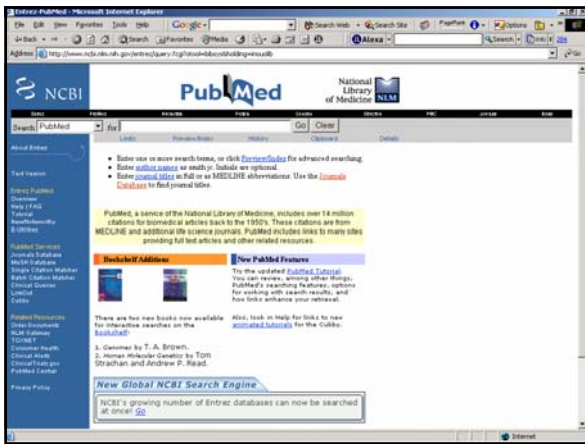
Entrez-PubMed - Microsoft Internet Explorer

File Edit View Favorites Tools Help

Google

Search Web

Search Site

PageRank

Options

Back

Search

Favorites

Media

Alexa

Search

Address http://www.ncbi.nlm.nih.gov/entrez/query.fcgi?otool=bibsys&holding=inoudlib

Go

NCBI

PubMed

National Library of Medicine NLM

Entrez PubMed Nucleotide Protein Genome Structure PMC Journals Books

Search PubMed for Go Clear

Limits Preview/Index History Clipboard Details

About Entrez

Text Version

Entrez PubMed
Overview
Help | FAQ
Tutorial
New/Noteworthy
E-Utilities

PubMed Services
Journals Database
MeSH Database
Single Citation Matcher
Batch Citation Matcher
Clinical Queries
LinkOut
Cubby

Related Resources
Order Documents
NLM Gateway
TOXNET
Consumer Health
Clinical Alerts
ClinicalTrials.gov
PubMed Central

Privacy Policy

• Enter one or more search terms, or click Preview/Index for advanced searching.
• Enter author names as smith jc. Initials are optional.
• Enter journal titles in full or as MEDLINE abbreviations. Use the Journals Database to find journal titles.

PubMed, a service of the National Library of Medicine, includes over 14 million citations for biomedical articles back to the 1950's. These citations are from MEDLINE and additional life science journals. PubMed includes links to many sites providing full text articles and other related resources.

Bookshelf Additions

There are two new books now available for interactive searches on the Bookshelf:

1. Genomes by T. A. Brown.
2. Human Molecular Genetics by Tom Strachan and Andrew P. Read.

New PubMed Features

Try the updated PubMed Tutorial. You can review, among other things, PubMed's searching features, options for working with search results, and how links enhance your retrieval.

Also, look in Help for links to new animated tutorials for the Cubby.

New Global NCBI Search Engine

NCBI's growing number of Entrez databases can now be searched at once! Go

Internet